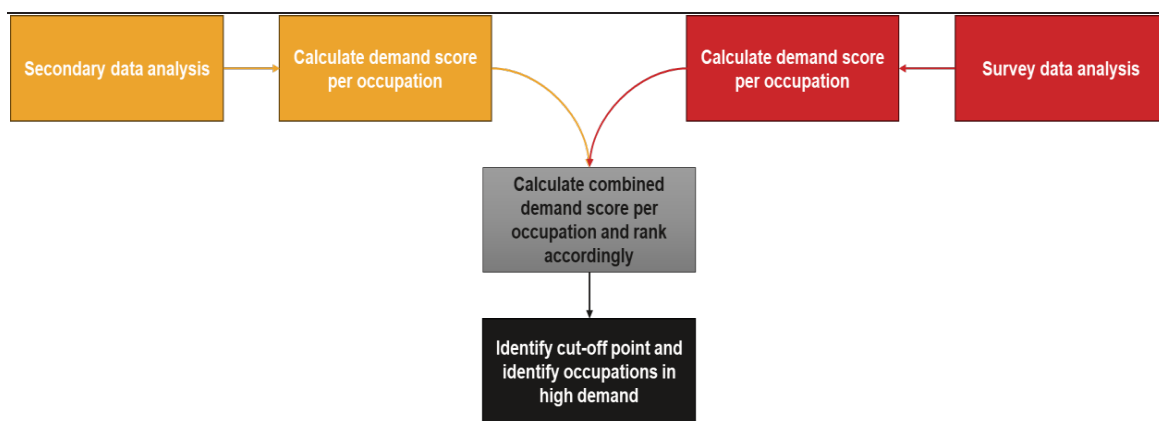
Secondary data analysis

Calculate demand score per occupation

Calculate demand score per occupation

Survey data analysis

Calculate combined demand score per occupation and rank accordingly

Identify cut-off point and identify occupations in high demand